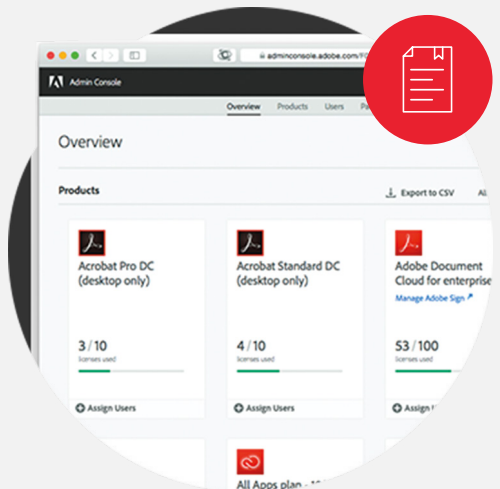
adminconsole.adobe.com/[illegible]

Admin Console

Overview Products Users Pa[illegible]

Overview

Products

Export to CSV Al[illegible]

Acrobat Pro DC (desktop only)

3 / 10
licenses used

Assign Users

Acrobat Standard DC (desktop only)

4 / 10
licenses used

Assign Users

Adobe Document Cloud for enterprise

Manage Adobe Sign

53 / 100
licenses used

Assign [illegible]

All Apps plan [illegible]